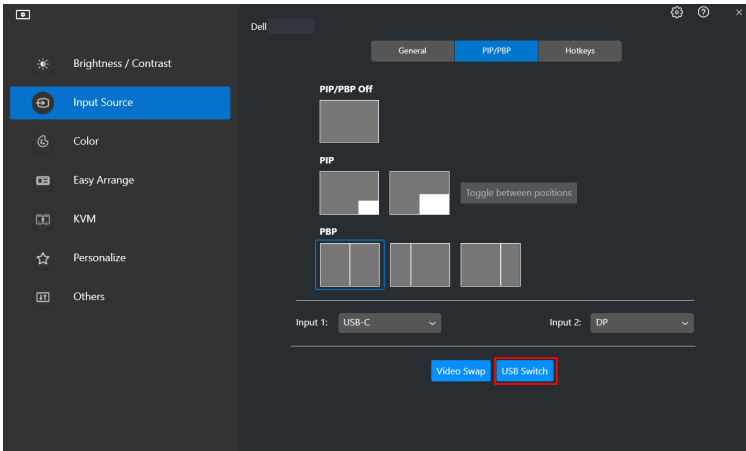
Dell

Brightness / Contrast

Input Source

Color

Easy Arrange

KVM

Personalize

Others

General | PIP/PBP | Hotkeys

PIP/PBP Off

PIP

Toggle between positions

PBP

Input 1: USB-C

Input 2: DP

Video Swap

USB Switch